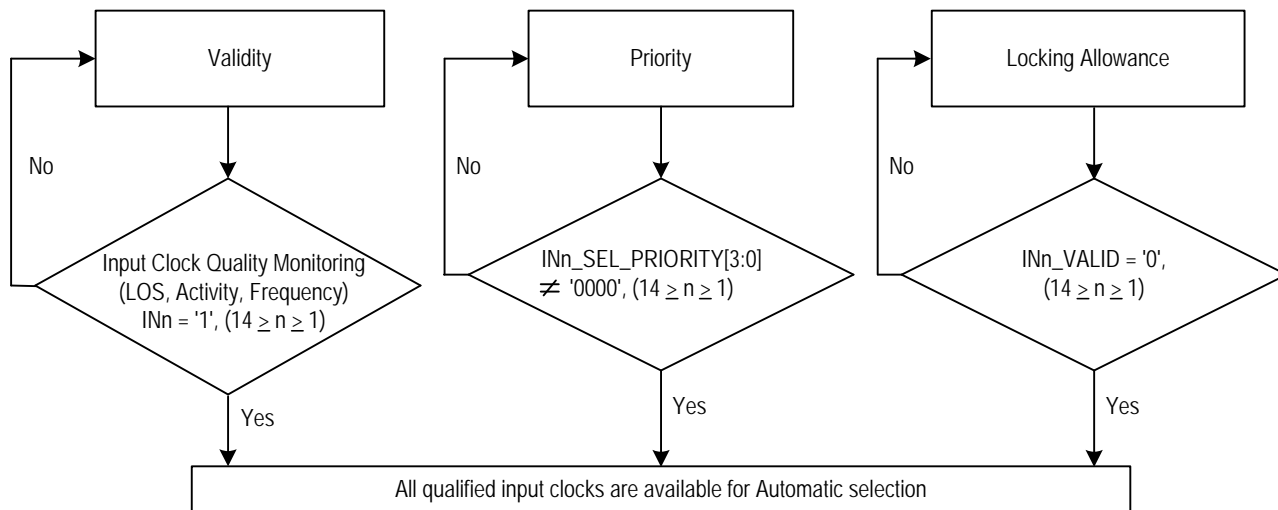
Validity

No

Input Clock Quality Monitoring (LOS, Activity, Frequency) INn = '1', ($14 \geq n \geq 1$)

Yes

Priority

No

INn_SEL_PRIORITY[3:0] $\neq$ '0000', ($14 \geq n \geq 1$)

Yes

Locking Allowance

No

INn_VALID = '0', ($14 \geq n \geq 1$)

Yes

All qualified input clocks are available for Automatic selection